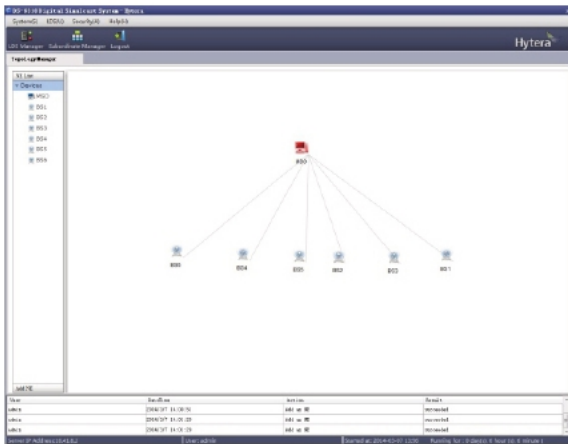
DS-6100 Digital Simulcast System - Demo

System(S) EDS(G) Security(A) Help(H)

LDS Manager Subordinate Manager Logout

Hytera

Topology Manager

NE List

Overview

MSO3

BS1

BS2

BS3

BS4

BS5

BS6

MSO

BS6

BS4

BS5

BS2

BS3

BS1

Add NE

| User | Start Time | Action | Result |
|---|---|---|---|
| admin | 2014-03-07 14:08:58 | Add an NE | succeeded |
| admin | 2014-03-07 14:08:29 | Add an NE | succeeded |
| admin | 2014-03-07 14:08:29 | Add an NE | succeeded |

Server IP Address: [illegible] User: admin Started at: 2014-03-07 13:50 Running for: 0 day(s) 0 hour(s) 8 minute(s)